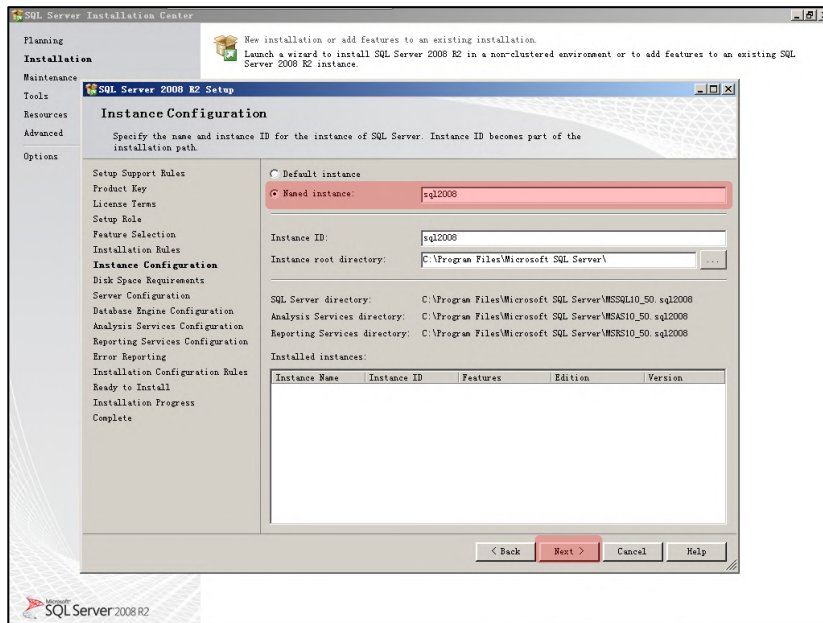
SQL Server Installation Center

Planning
Installation
Maintenance
Tools
Resources
Advanced
Options

New installation or add features to an existing installation.
Launch a wizard to install SQL Server 2008 R2 in a non-clustered environment or to add features to an existing SQL Server 2008 R2 instance.

SQL Server 2008 R2 Setup

Instance Configuration

Specify the name and instance ID for the instance of SQL Server. Instance ID becomes part of the installation path.

Setup Support Rules
Product Key
License Terms
Setup Role
Feature Selection
Installation Rules
Instance Configuration
Disk Space Requirements
Server Configuration
Database Engine Configuration
Analysis Services Configuration
Reporting Services Configuration
Error Reporting
Installation Configuration Rules
Ready to Install
Installation Progress
Complete

Default instance
Named instance: sql2008

Instance ID: sql2008
Instance root directory: C:\Program Files\Microsoft SQL Server\ ...

SQL Server directory: C:\Program Files\Microsoft SQL Server\MSSQL10_50.sql2008
Analysis Services directory: C:\Program Files\Microsoft SQL Server\MSAS10_50.sql2008
Reporting Services directory: C:\Program Files\Microsoft SQL Server\MSRS10_50.sql2008

Installed instances:

| Instance Name | Instance ID | Features | Edition | Version |
|---|---|---|---|---|

< Back Next > Cancel Help

Microsoft SQL Server 2008 R2